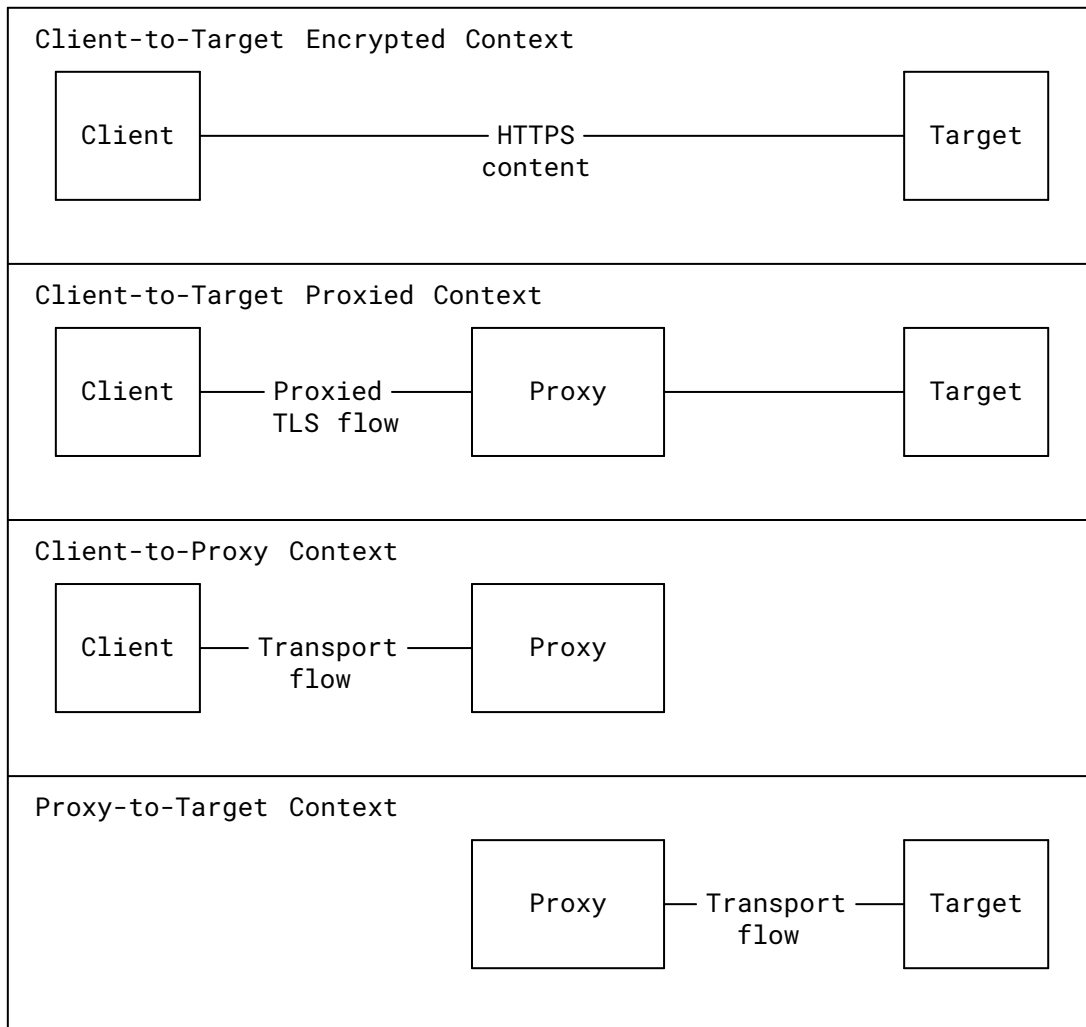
Client-to-Target Encrypted Context

Client

HTTPS content

Target

Client-to-Target Proxied Context

Client

Proxied TLS flow

Proxy

Target

Client-to-Proxy Context

Client

Transport flow

Proxy

Proxy-to-Target Context

Proxy

Transport flow

Target